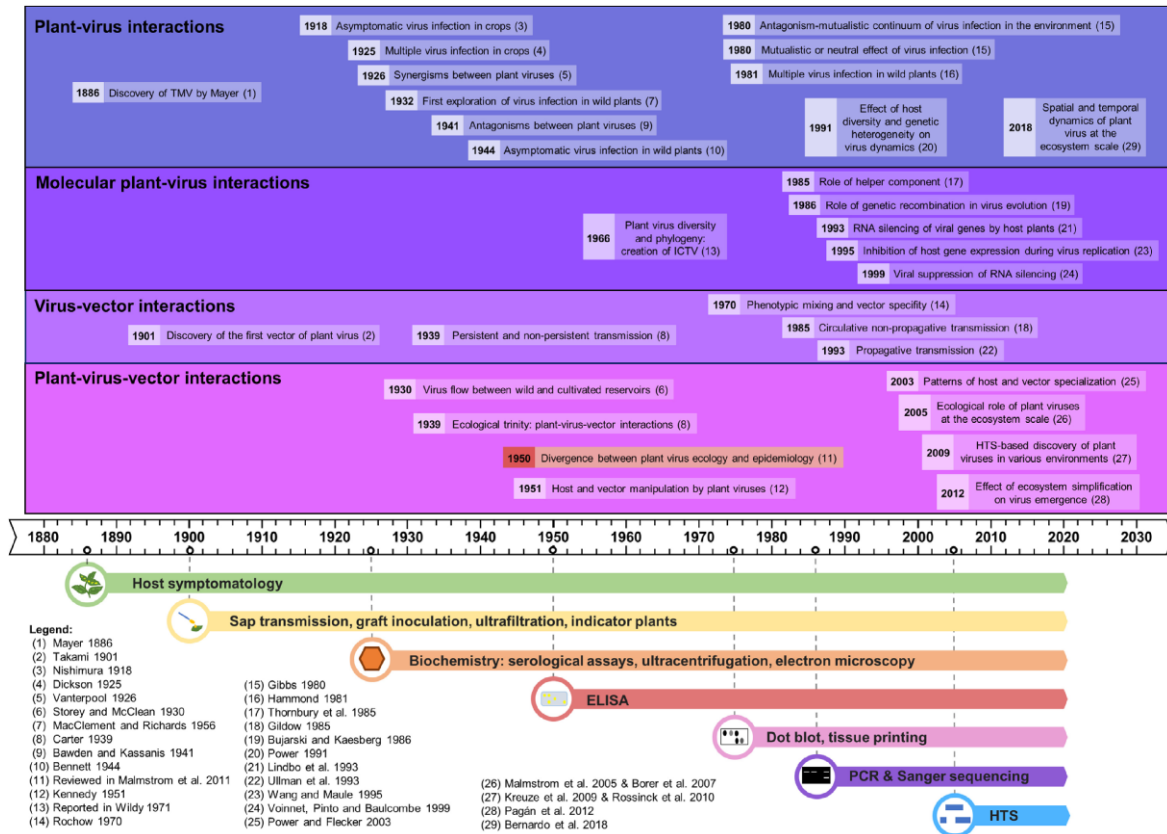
Plant-virus interactions

1886 Discovery of TMV by Mayer (1)

1918 Asymptomatic virus infection in crops (3)

1925 Multiple virus infection in crops (4)

1926 Synergisms between plant viruses (5)

1932 First exploration of virus infection in wild plants (7)

1941 Antagonisms between plant viruses (9)

1944 Asymptomatic virus infection in wild plants (10)

1980 Antagonism-mutualistic continuum of virus infection in the environment (15)

1980 Mutualistic or neutral effect of virus infection (15)

1981 Multiple virus infection in wild plants (16)

1991 Effect of host diversity and genetic heterogeneity on virus dynamics (20)

2018 Spatial and temporal dynamics of plant virus at the ecosystem scale (29)

Molecular plant-virus interactions

1966 Plant virus diversity and phylogeny: creation of ICTV (13)

1985 Role of helper component (17)

1986 Role of genetic recombination in virus evolution (19)

1993 RNA silencing of viral genes by host plants (21)

1995 Inhibition of host gene expression during virus replication (23)

1999 Viral suppression of RNA silencing (24)

Virus-vector interactions

1901 Discovery of the first vector of plant virus (2)

1939 Persistent and non-persistent transmission (8)

1970 Phenotypic mixing and vector specifity (14)

1985 Circulative non-propagative transmission (18)

1993 Propagative transmission (22)

Plant-virus-vector interactions

1930 Virus flow between wild and cultivated reservoirs (6)

1939 Ecological trinity: plant-virus-vector interactions (8)

1950 Divergence between plant virus ecology and epidemiology (11)

1951 Host and vector manipulation by plant viruses (12)

2003 Patterns of host and vector specialization (25)

2005 Ecological role of plant viruses at the ecosystem scale (26)

2009 HTS-based discovery of plant viruses in various environments (27)

2012 Effect of ecosystem simplification on virus emergence (28)

1880 1890 1900 1910 1920 1930 1940 1950 1960 1970 1980 1990 2000 2010 2020 2030

Host symptomatology

Sap transmission, graft inoculation, ultrafiltration, indicator plants

Biochemistry: serological assays, ultracentrifugation, electron microscopy

ELISA

Dot blot, tissue printing

PCR & Sanger sequencing

HTS

Legend:
(1) Mayer 1886
(2) Takami 1901
(3) Nishimura 1918
(4) Dickson 1925
(5) Vanterpool 1926
(6) Storey and McClean 1930
(7) MacClement and Richards 1956
(8) Carter 1939
(9) Bawden and Kassanis 1941
(10) Bennett 1944
(11) Reviewed in Malmstrom et al. 2011
(12) Kennedy 1951
(13) Reported in Wildy 1971
(14) Rochow 1970

(15) Gibbs 1980
(16) Hammond 1981
(17) Thornbury et al. 1985
(18) Gildow 1985
(19) Bujarski and Kaesberg 1986
(20) Power 1991
(21) Lindbo et al. 1993
(22) Ullman et al. 1993
(23) Wang and Maule 1995
(24) Voinnet, Pinto and Baulcombe 1999
(25) Power and Flecker 2003

(26) Malmstrom et al. 2005 & Borer et al. 2007
(27) Kreuze et al. 2009 & Rossinck et al. 2010
(28) Pagán et al. 2012
(29) Bernardo et al. 2018